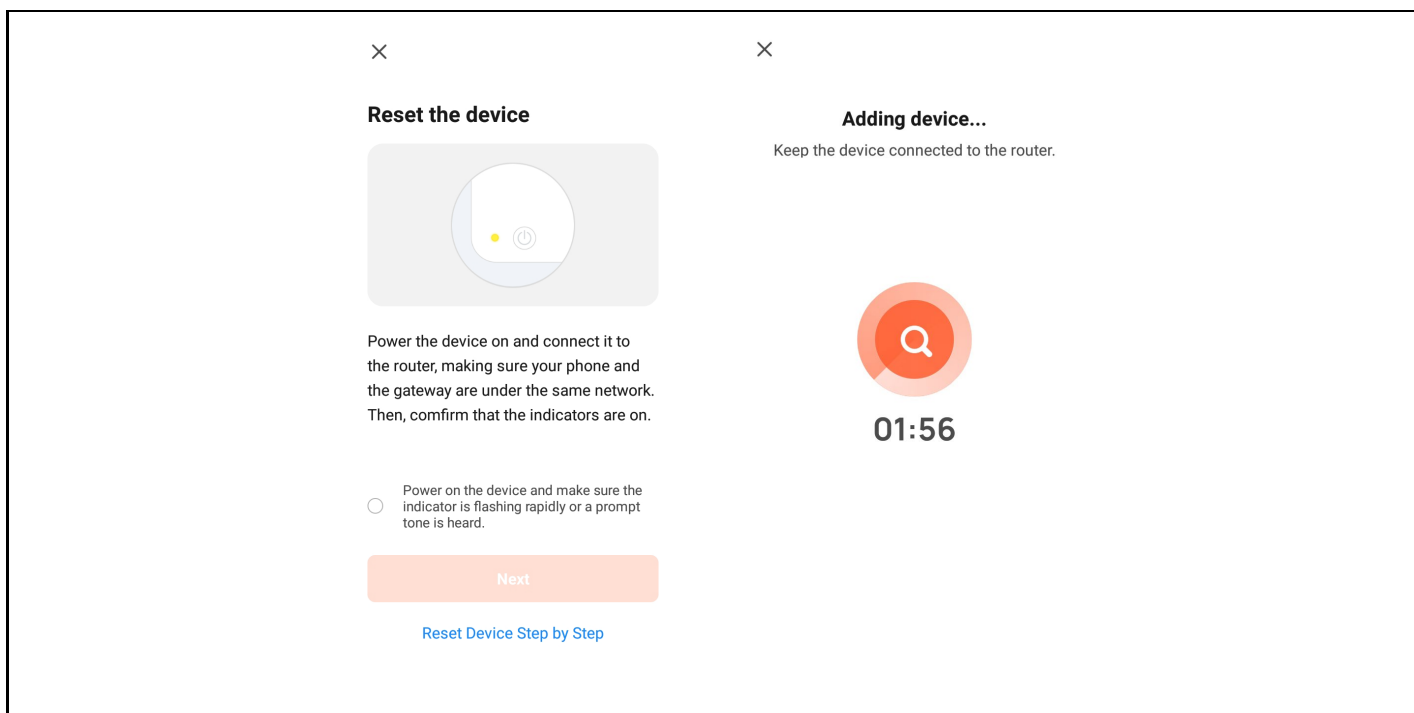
×

Reset the device

Power the device on and connect it to the router, making sure your phone and the gateway are under the same network. Then, comfirm that the indicators are on.

Power on the device and make sure the indicator is flashing rapidly or a prompt tone is heard.

Next

Reset Device Step by Step

×

Adding device...

Keep the device connected to the router.

01:56